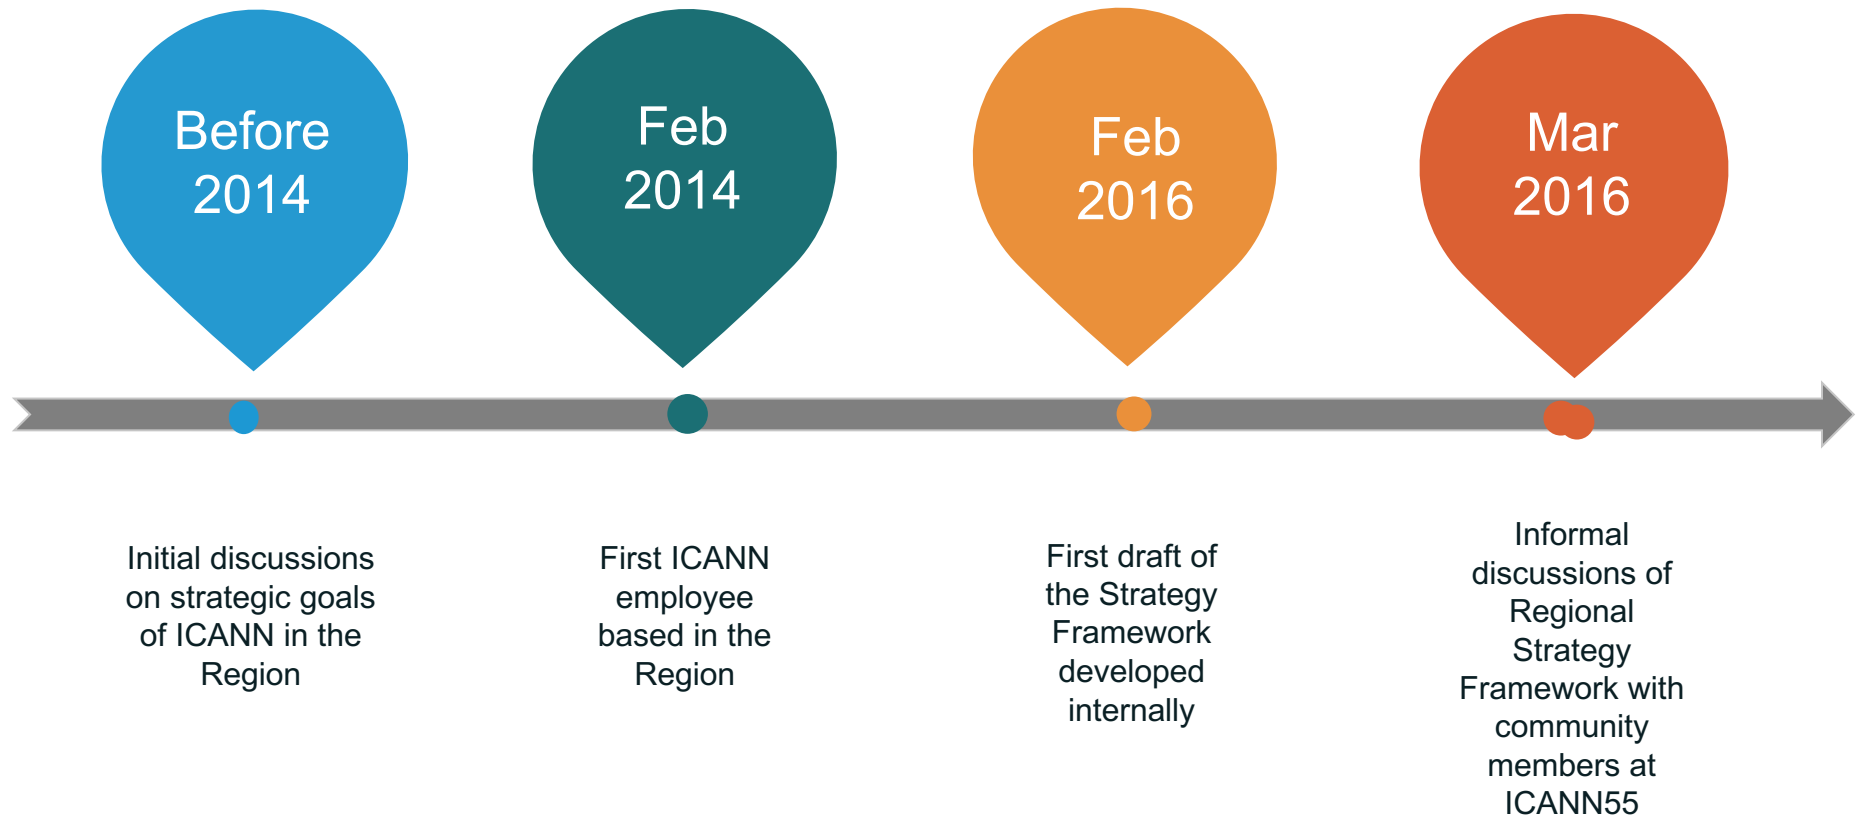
Before 2014

Feb 2014

Feb 2016

Mar 2016

Initial discussions on strategic goals of ICANN in the Region

First ICANN employee based in the Region

First draft of the Strategy Framework developed internally

Informal discussions of Regional Strategy Framework with community members at ICANN55